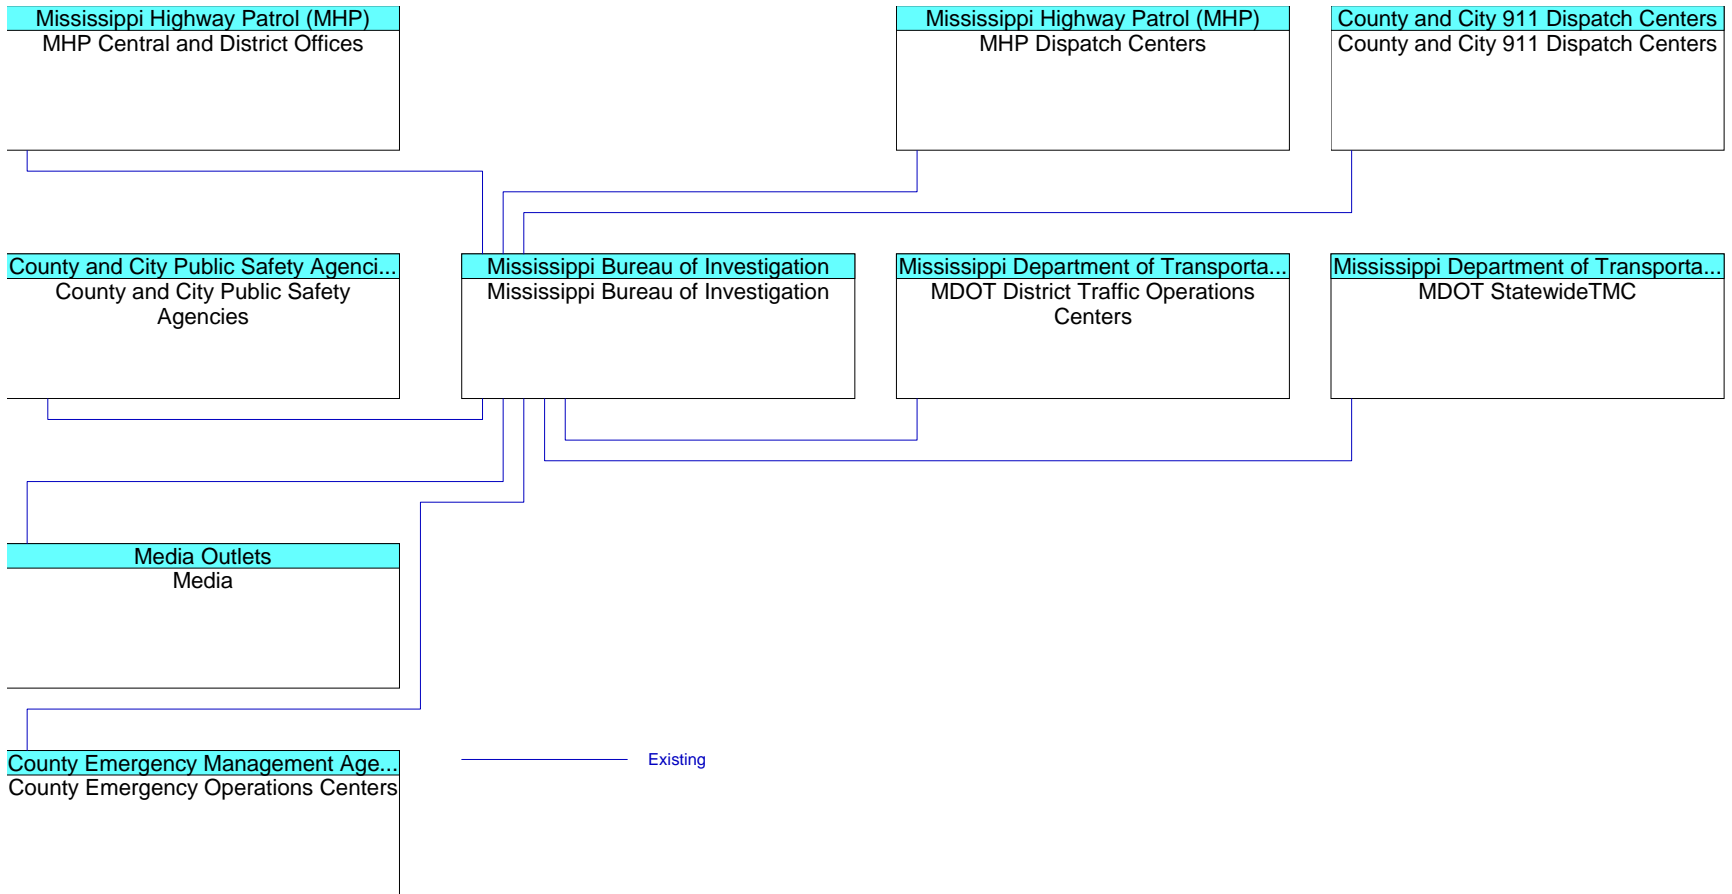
Mississippi Highway Patrol (MHP)
MHP Central and District Offices

Mississippi Highway Patrol (MHP)
MHP Dispatch Centers

County and City 911 Dispatch Centers
County and City 911 Dispatch Centers

County and City Public Safety Agenci...
County and City Public Safety Agencies

Mississippi Bureau of Investigation
Mississippi Bureau of Investigation

Mississippi Department of Transporta...
MDOT District Traffic Operations Centers

Mississippi Department of Transporta...
MDOT StatewideTMC

Media Outlets
Media

County Emergency Management Age...
County Emergency Operations Centers

Existing